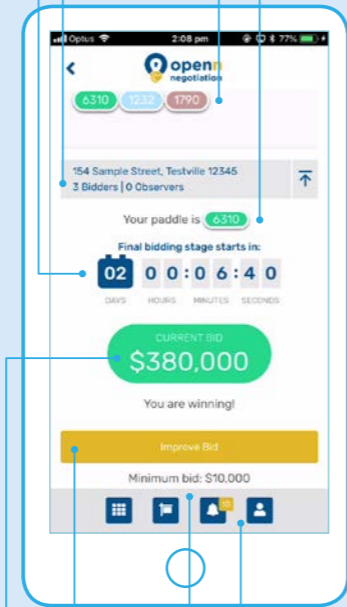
Optus 2:08 pm 77%

openn negotiation

6310 1232 1790

154 Sample Street, Testville 12345
3 Bidders | 0 Observers

Your paddle is 6310

Final bidding stage starts in:

02 0 0 : 0 6 : 4 0

DAYS HOURS MINUTES SECONDS

CURRENT BID
$380,000

You are winning!

Improve Bid

Minimum bid: $10,000